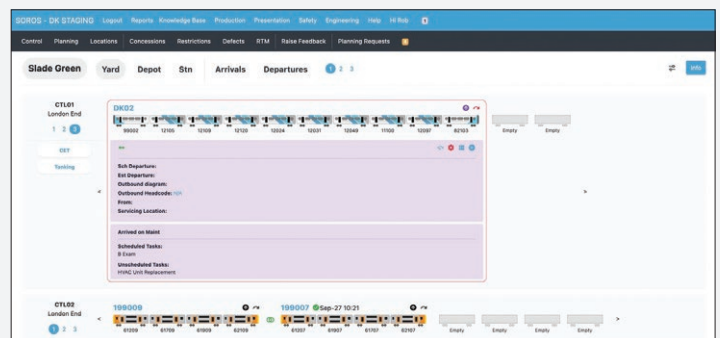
SOROS - DK STAGING Logout Reports Knowledge Base Production Presentation Safety Engineering Help Hi Bob

Control Planning Locations Concessions Restrictions Defects RTM Raise Feedback Planning Requests

Slade Green Yard Depot Stn Arrivals Departures 1 2 3

Info

CTL01
London End
1 2 3

DET
Tanking

DK02

99002 12105 12109 12120 12024 12031 12049 11100 12097 82103 Empty Empty

Sch Departure:
Est Departure:
Outbound diagram:
Outbound Headcode: n/a
From:
Servicing Location:

Arrived on Maint

Scheduled Tasks:
B Exam

Unscheduled Tasks:
HVAC Unit Replacement

CTL02
London End
1 2 3

199009

61209 61709 61809 62109

199007 Sep-27 10:21

61207 61907 61707 62107 Empty Empty Empty Empty